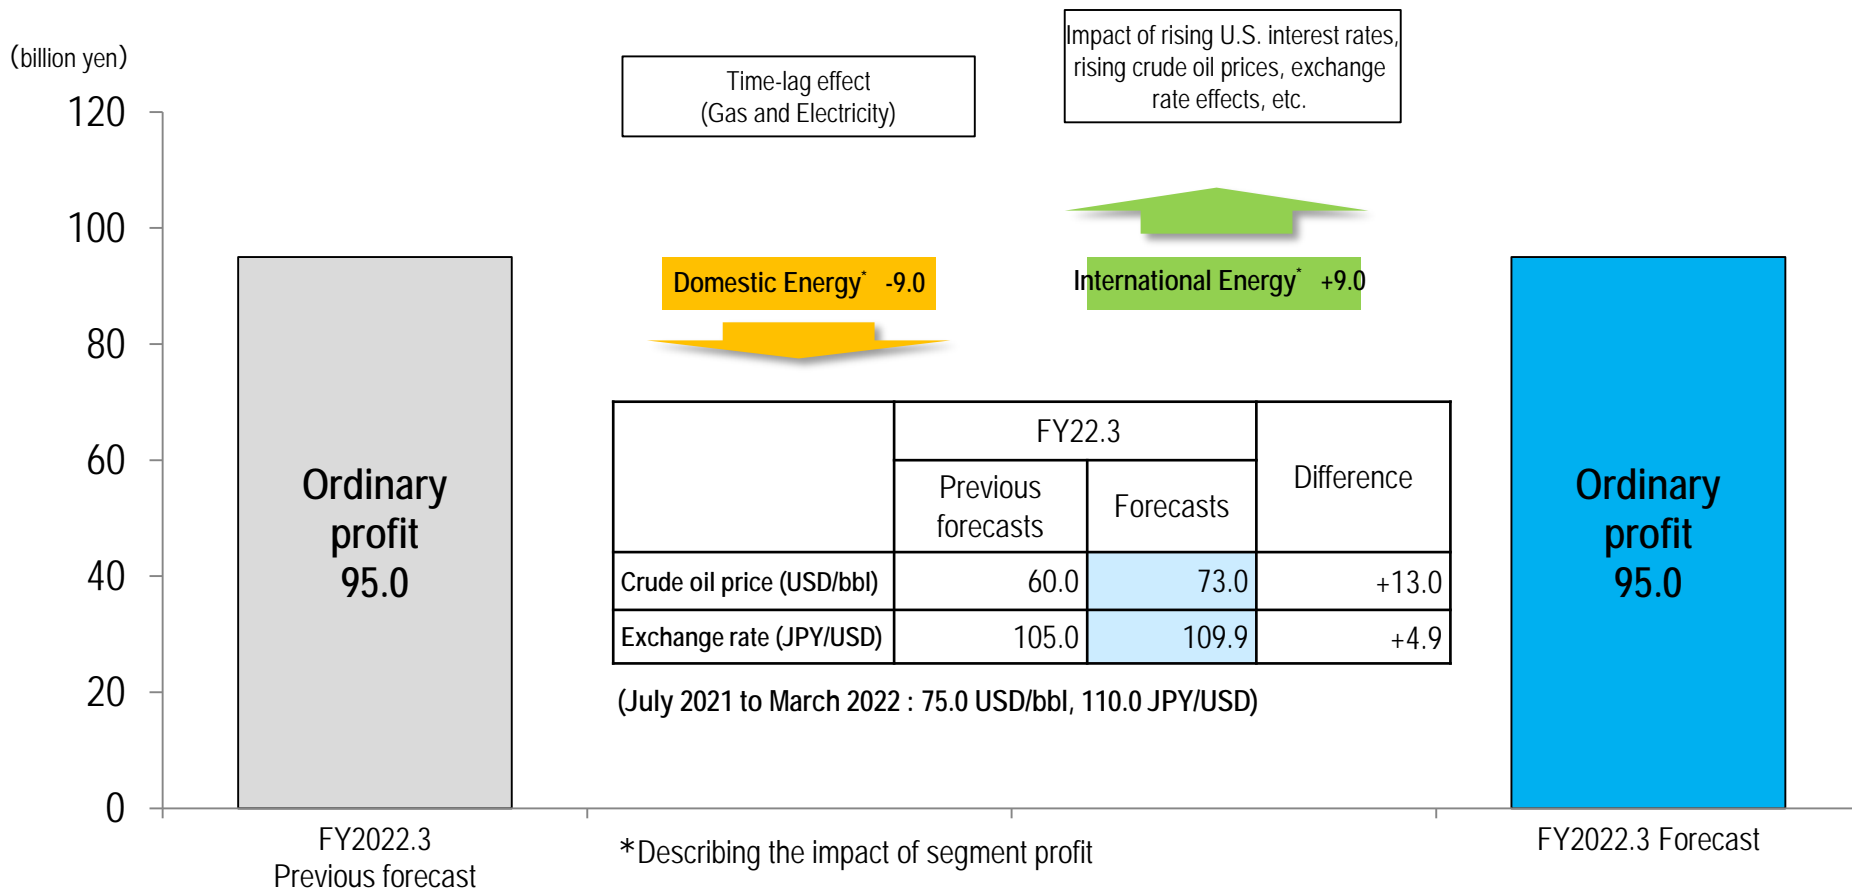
(billion yen)

120
100
80
60
40
20
0

Time-lag effect
(Gas and Electricity)

Impact of rising U.S. interest rates, rising crude oil prices, exchange rate effects, etc.

Domestic Energy* -9.0

International Energy* +9.0

Ordinary profit 95.0

Ordinary profit 95.0

| | FY22.3 Previous forecasts | FY22.3 Forecasts | Difference |
|---|---|---|---|
| Crude oil price (USD/bbl) | 60.0 | 73.0 | +13.0 |
| Exchange rate (JPY/USD) | 105.0 | 109.9 | +4.9 |

(July 2021 to March 2022 : 75.0 USD/bbl, 110.0 JPY/USD)

FY2022.3
Previous forecast

*Describing the impact of segment profit

FY2022.3 Forecast